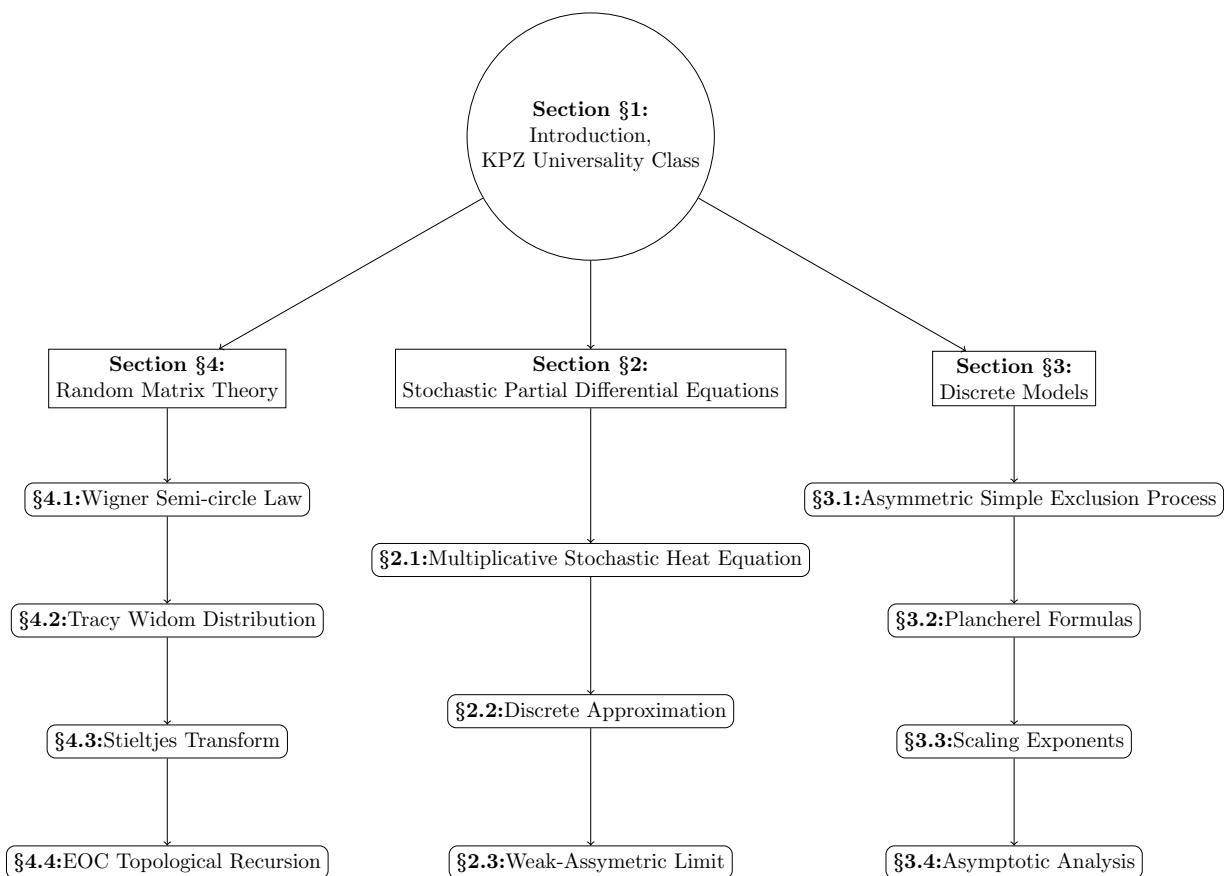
**Section §1:**
Introduction,
KPZ Universality Class

**Section §4:**
Random Matrix Theory

**§4.1:**Wigner Semi-circle Law

**§4.2:**Tracy Widom Distribution

**§4.3:**Stieltjes Transform

**§4.4:**EOC Topological Recursion

**Section §2:**
Stochastic Partial Differential Equations

**§2.1:**Multiplicative Stochastic Heat Equation

**§2.2:**Discrete Approximation

**§2.3:**Weak-Assymetric Limit

**Section §3:**
Discrete Models

**§3.1:**Asymmetric Simple Exclusion Process

**§3.2:**Plancherel Formulas

**§3.3:**Scaling Exponents

**§3.4:**Asymptotic Analysis